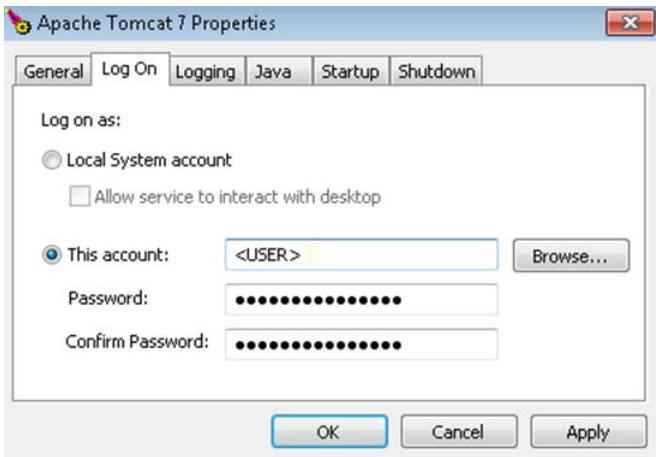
Apache Tomcat 7 Properties

General | Log On | Logging | Java | Startup | Shutdown

Log on as:

Local System account

Allow service to interact with desktop

This account: <USER> Browse...

Password: ●●●●●●●●●●●●●●●

Confirm Password: ●●●●●●●●●●●●●●●

OK Cancel Apply